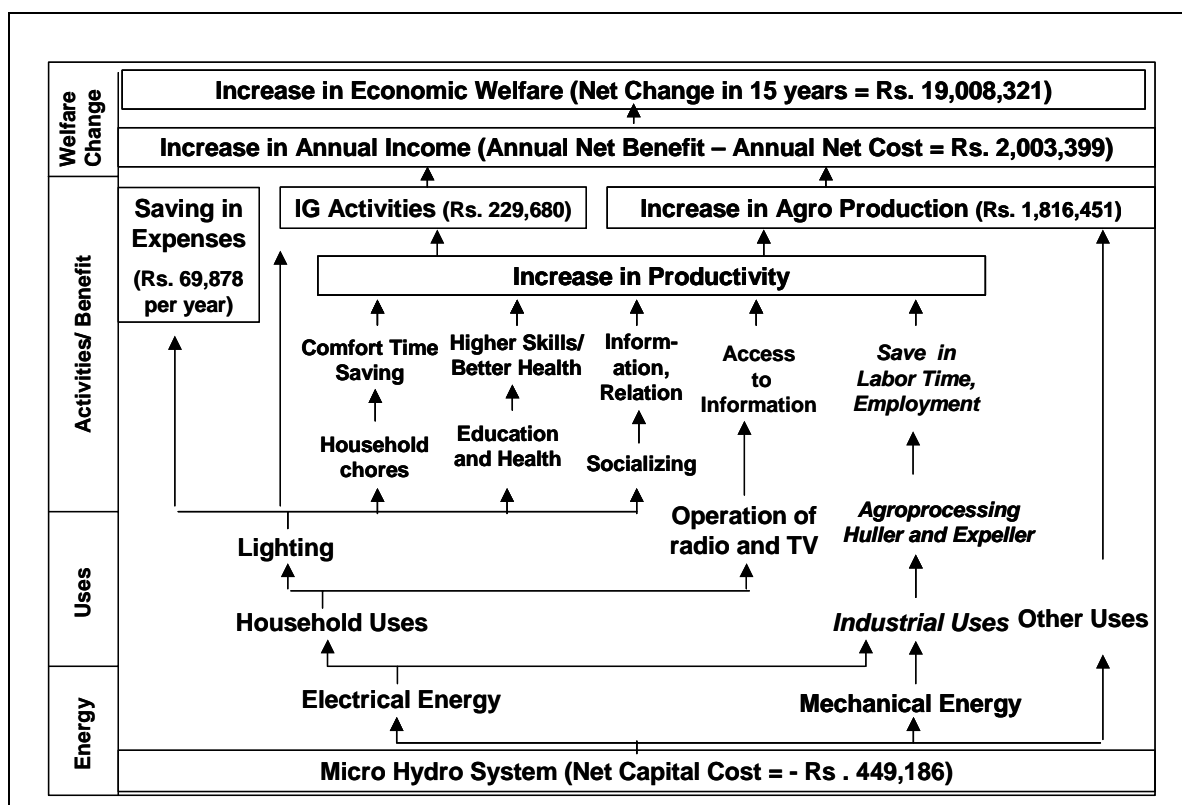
Welfare Change

Increase in Economic Welfare (Net Change in 15 years = Rs. 19,008,321)

Increase in Annual Income (Annual Net Benefit – Annual Net Cost = Rs. 2,003,399)

Activities/ Benefit

Saving in Expenses (Rs. 69,878 per year)

IG Activities (Rs. 229,680)

Increase in Agro Production (Rs. 1,816,451)

Increase in Productivity

Comfort Time Saving

Higher Skills/ Better Health

Information, Relation

Access to Information

*Save in Labor Time, Employment*

Household chores

Education and Health

Socializing

Uses

Lighting

Operation of radio and TV

*Agroprocessing Huller and Expeller*

Household Uses

*Industrial Uses*

Other Uses

Energy

Electrical Energy

Mechanical Energy

Micro Hydro System (Net Capital Cost = - Rs . 449,186)